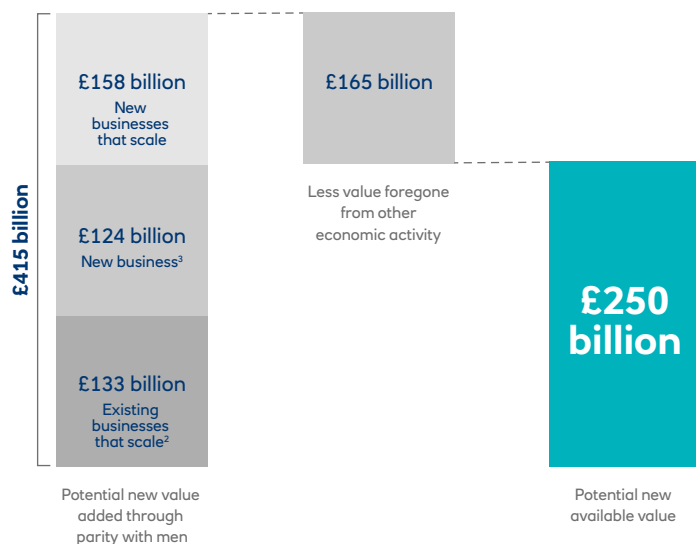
£415 billion

£158 billion
New businesses that scale

£124 billion
New business³

£133 billion
Existing businesses that scale²

Potential new value added through parity with men

£165 billion

Less value foregone from other economic activity

£250 billion

Potential new available value